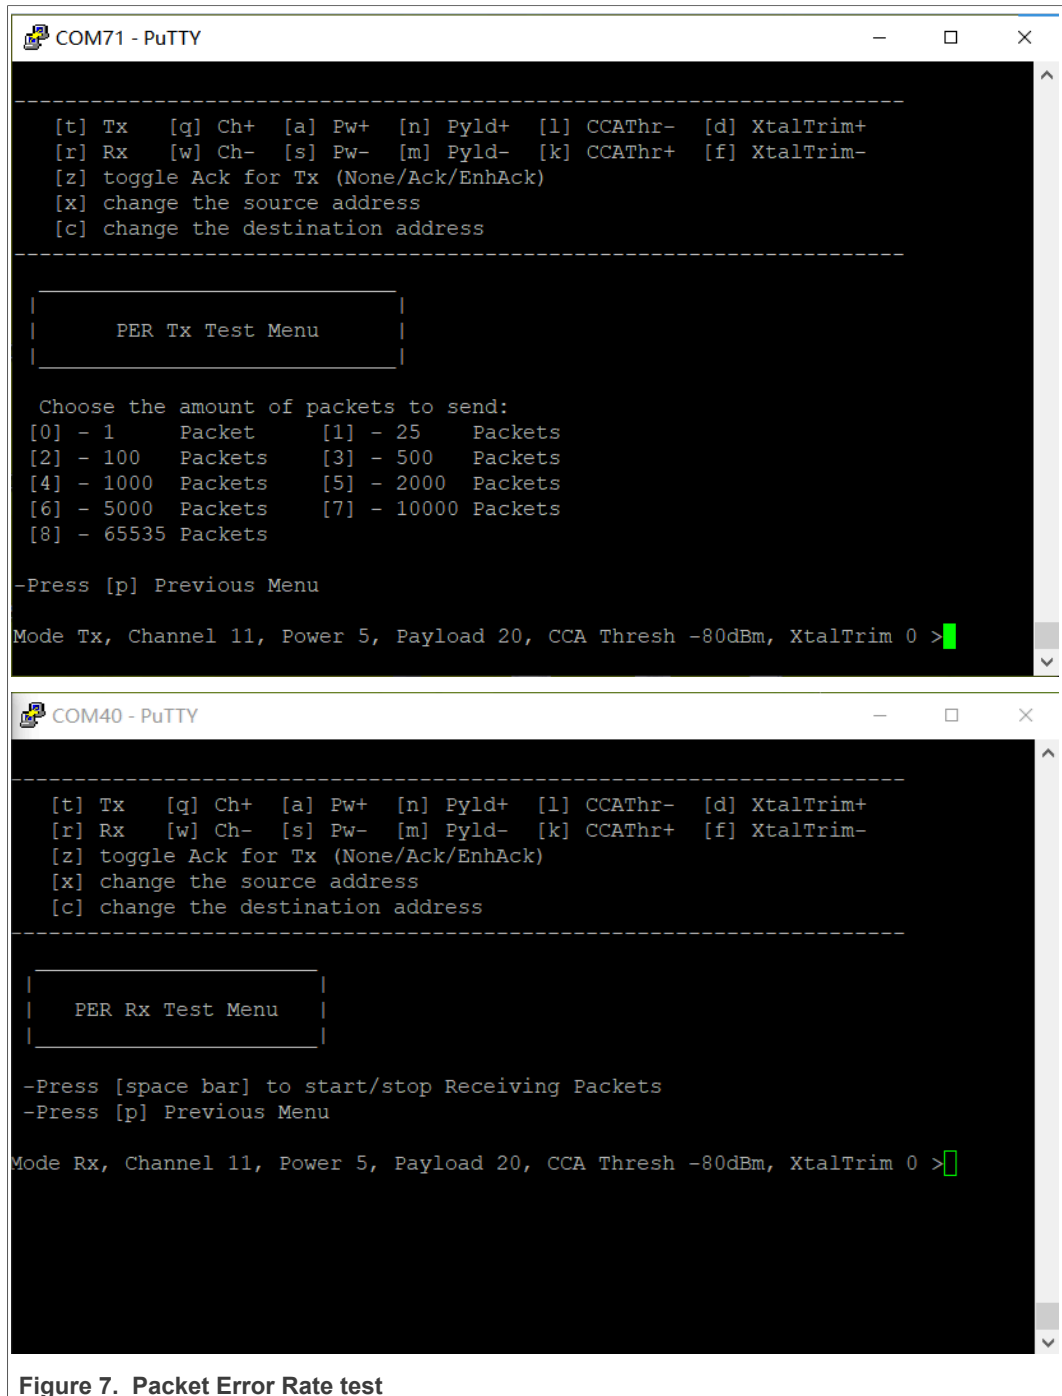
COM71 - PuTTY

------------------------------------------------------------------------
[t] Tx [q] Ch+ [a] Pw+ [n] Pyld+ [l] CCAThr- [d] XtalTrim+
[r] Rx [w] Ch- [s] Pw- [m] Pyld- [k] CCAThr+ [f] XtalTrim-
[z] toggle Ack for Tx (None/Ack/EnhAck)
[x] change the source address
[c] change the destination address
------------------------------------------------------------------------

PER Tx Test Menu

Choose the amount of packets to send:
[0] - 1 Packet [1] - 25 Packets
[2] - 100 Packets [3] - 500 Packets
[4] - 1000 Packets [5] - 2000 Packets
[6] - 5000 Packets [7] - 10000 Packets
[8] - 65535 Packets

-Press [p] Previous Menu

Mode Tx, Channel 11, Power 5, Payload 20, CCA Thresh -80dBm, XtalTrim 0 >

COM40 - PuTTY

------------------------------------------------------------------------
[t] Tx [q] Ch+ [a] Pw+ [n] Pyld+ [l] CCAThr- [d] XtalTrim+
[r] Rx [w] Ch- [s] Pw- [m] Pyld- [k] CCAThr+ [f] XtalTrim-
[z] toggle Ack for Tx (None/Ack/EnhAck)
[x] change the source address
[c] change the destination address
------------------------------------------------------------------------

PER Rx Test Menu

-Press [space bar] to start/stop Receiving Packets
-Press [p] Previous Menu

Mode Rx, Channel 11, Power 5, Payload 20, CCA Thresh -80dBm, XtalTrim 0 >

Figure 7. Packet Error Rate test